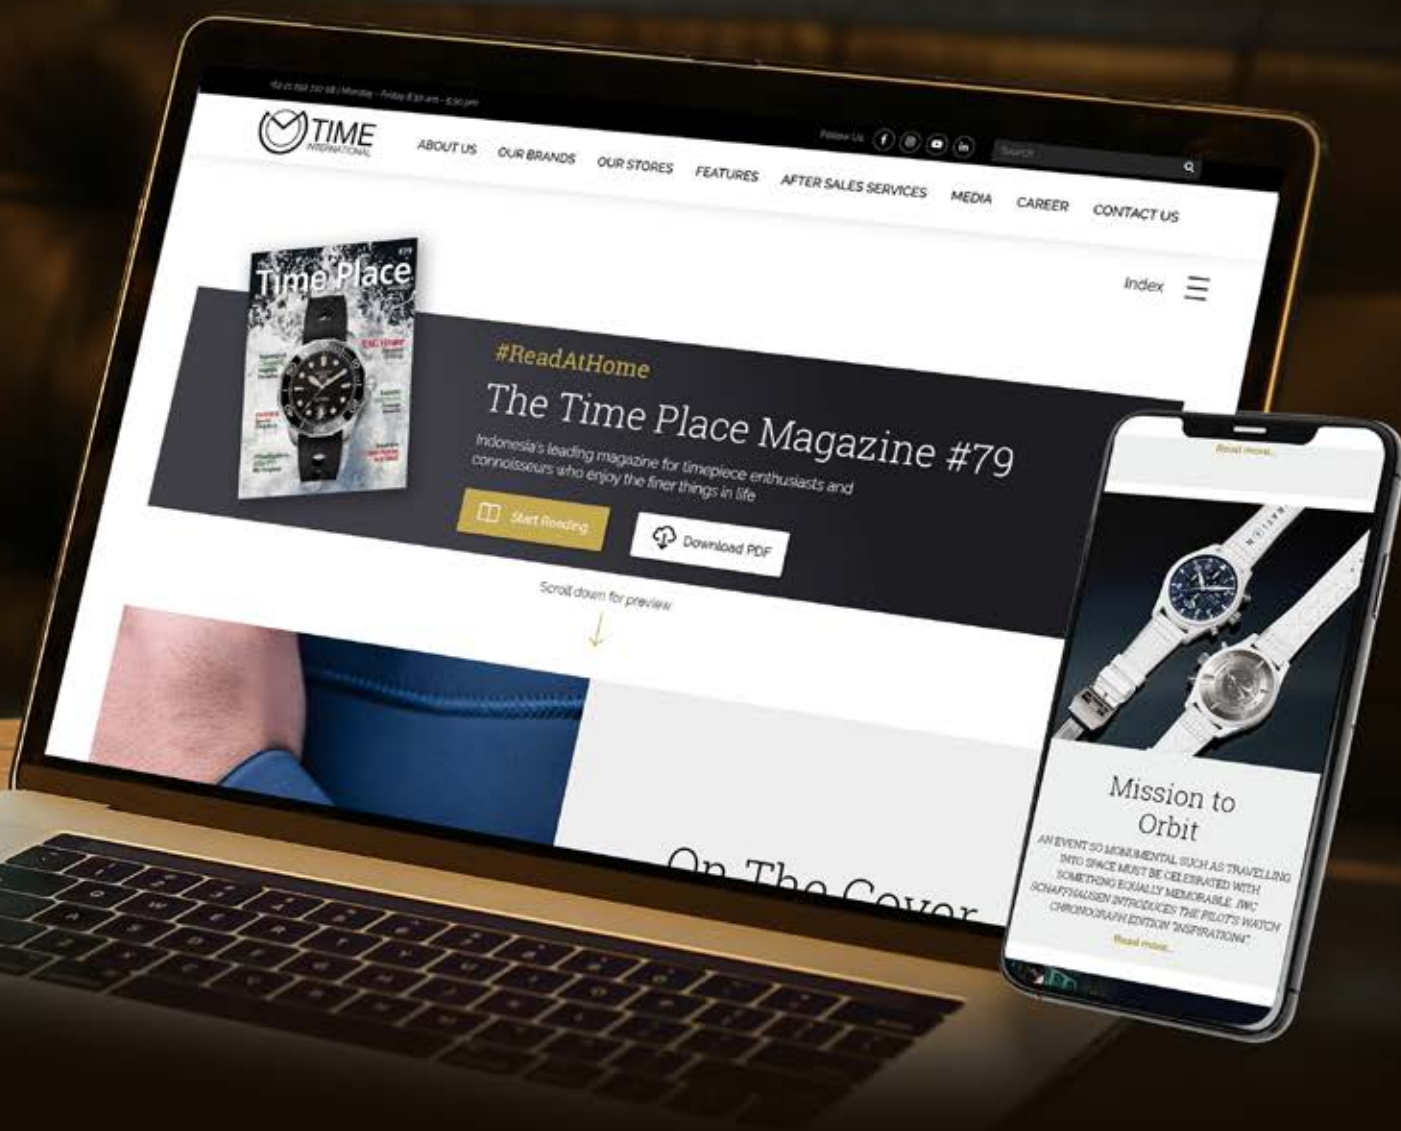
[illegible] | Monday - Friday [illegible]

TIME INTERNATIONAL

ABOUT US OUR BRANDS OUR STORES FEATURES AFTER SALES SERVICES MEDIA CAREER CONTACT US

Follow Us

Search

Time Place

Index

#ReadAtHome

The Time Place Magazine #79

Indonesia's leading magazine for timepiece enthusiasts and connoisseurs who enjoy the finer things in life

Start Reading

Download PDF

Scroll down for preview

On The Cover

Read more...

Mission to Orbit

AN EVENT SO MONUMENTAL SUCH AS TRAVELLING INTO SPACE MUST BE CELEBRATED WITH SOMETHING EQUALLY MEMORABLE. IWC SCHAFFHAUSEN INTRODUCES THE PILOT'S WATCH CHRONOGRAPH EDITION "INSPIRATION4"

Read more...